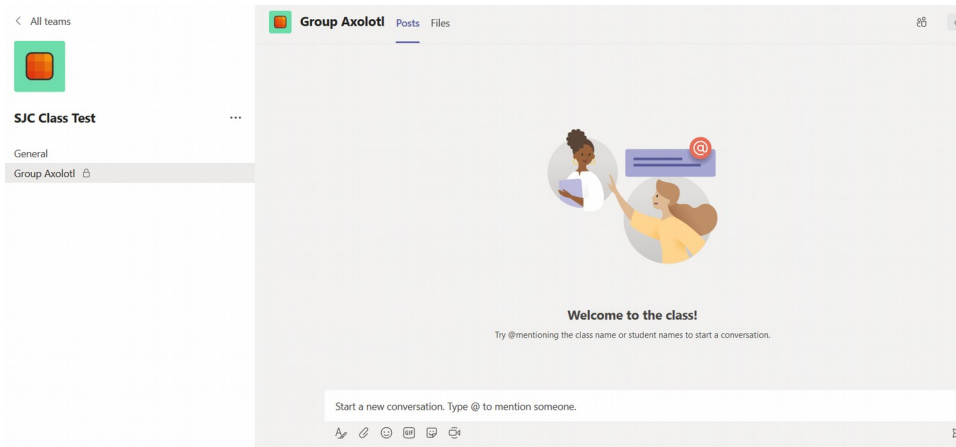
< All teams

SJC Class Test ···

General

Group Axolotl

Group Axolotl Posts Files

Welcome to the class!

Try @mentioning the class name or student names to start a conversation.

Start a new conversation. Type @ to mention someone.

GIF